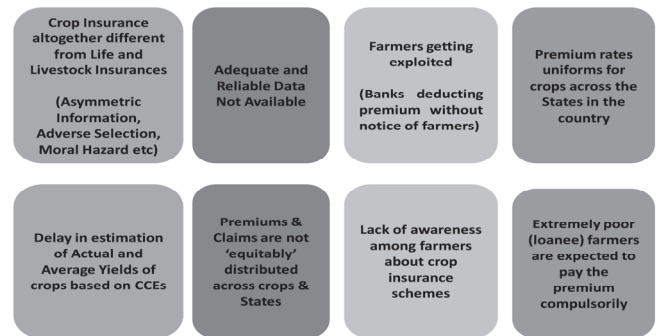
Crop Insurance altogether different from Life and Livestock Insurances

(Asymmetric Information, Adverse Selection, Moral Hazard etc)

Adequate and Reliable Data Not Available

Farmers getting exploited

(Banks deducting premium without notice of farmers)

Premium rates uniforms for crops across the States in the country

Delay in estimation of Actual and Average Yields of crops based on CCEs

Premiums & Claims are not 'equitably' distributed across crops & States

Lack of awareness among farmers about crop insurance schemes

Extremely poor (loanee) farmers are expected to pay the premium compulsorily